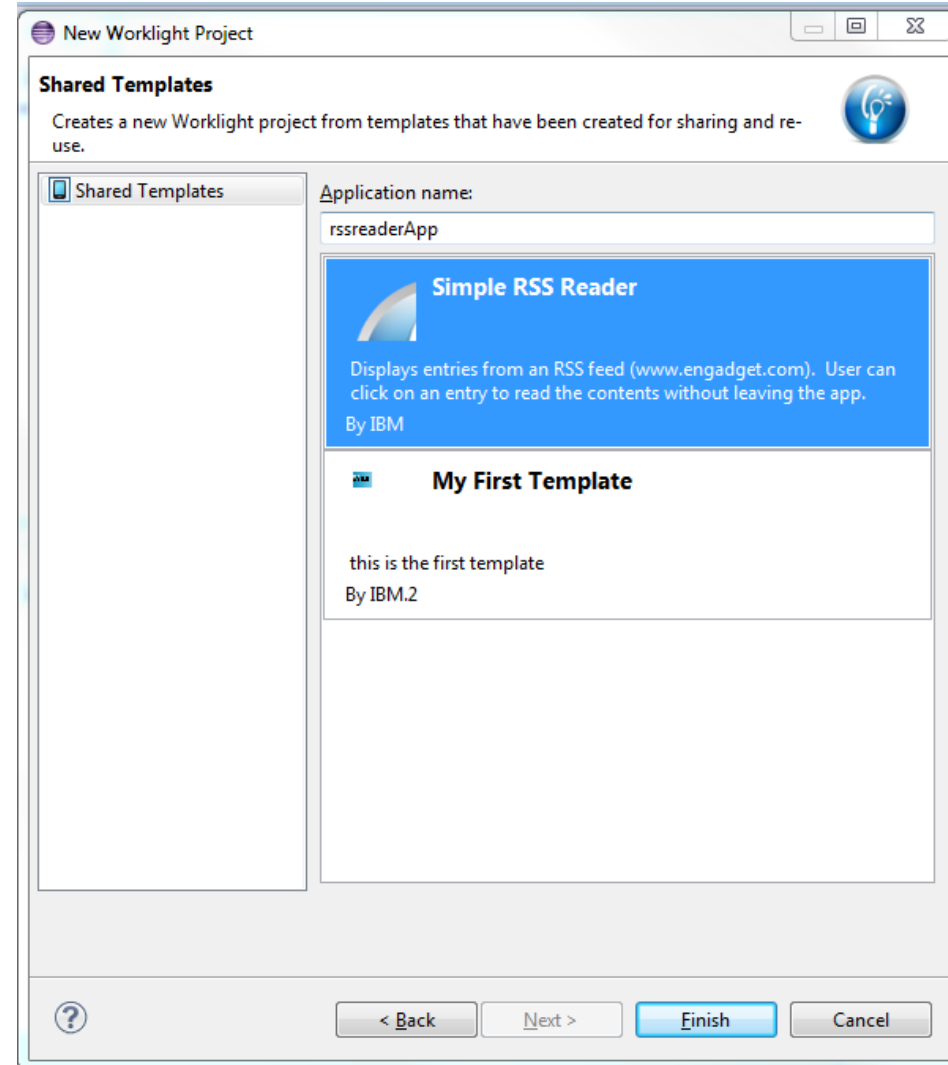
New Worklight Project

Shared Templates

Creates a new Worklight project from templates that have been created for sharing and re-use.

Shared Templates

Application name:

rssreaderApp

Simple RSS Reader

Displays entries from an RSS feed (www.engadget.com). User can click on an entry to read the contents without leaving the app.

By IBM

My First Template

this is the first template

By IBM.2

?

< Back

Next >

Finish

Cancel